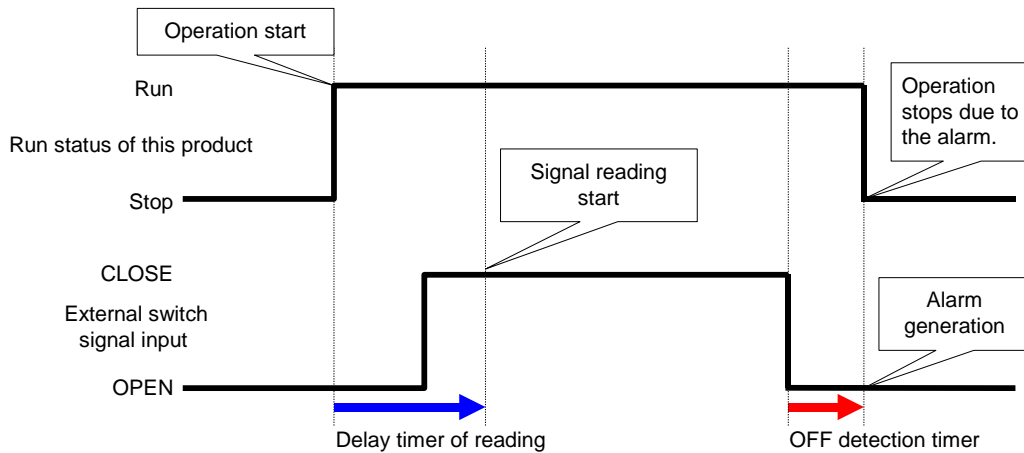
Operation start

Run

Run status of this product

Stop

Operation stops due to the alarm.

Signal reading start

CLOSE

External switch signal input

OPEN

Alarm generation

Delay timer of reading

OFF detection timer